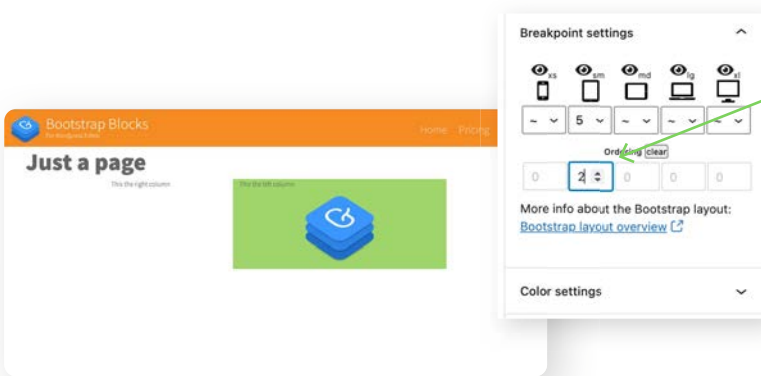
Bootstrap Blocks
For Wordpress Editor

Home Pricing

Just a page

This the right column.

This the left column.

Breakpoint settings

xs sm md lg xl

~ 5 ~ ~ ~

Ordering clear

0 2 0 0 0

More info about the Bootstrap layout:
Bootstrap layout overview

Color settings